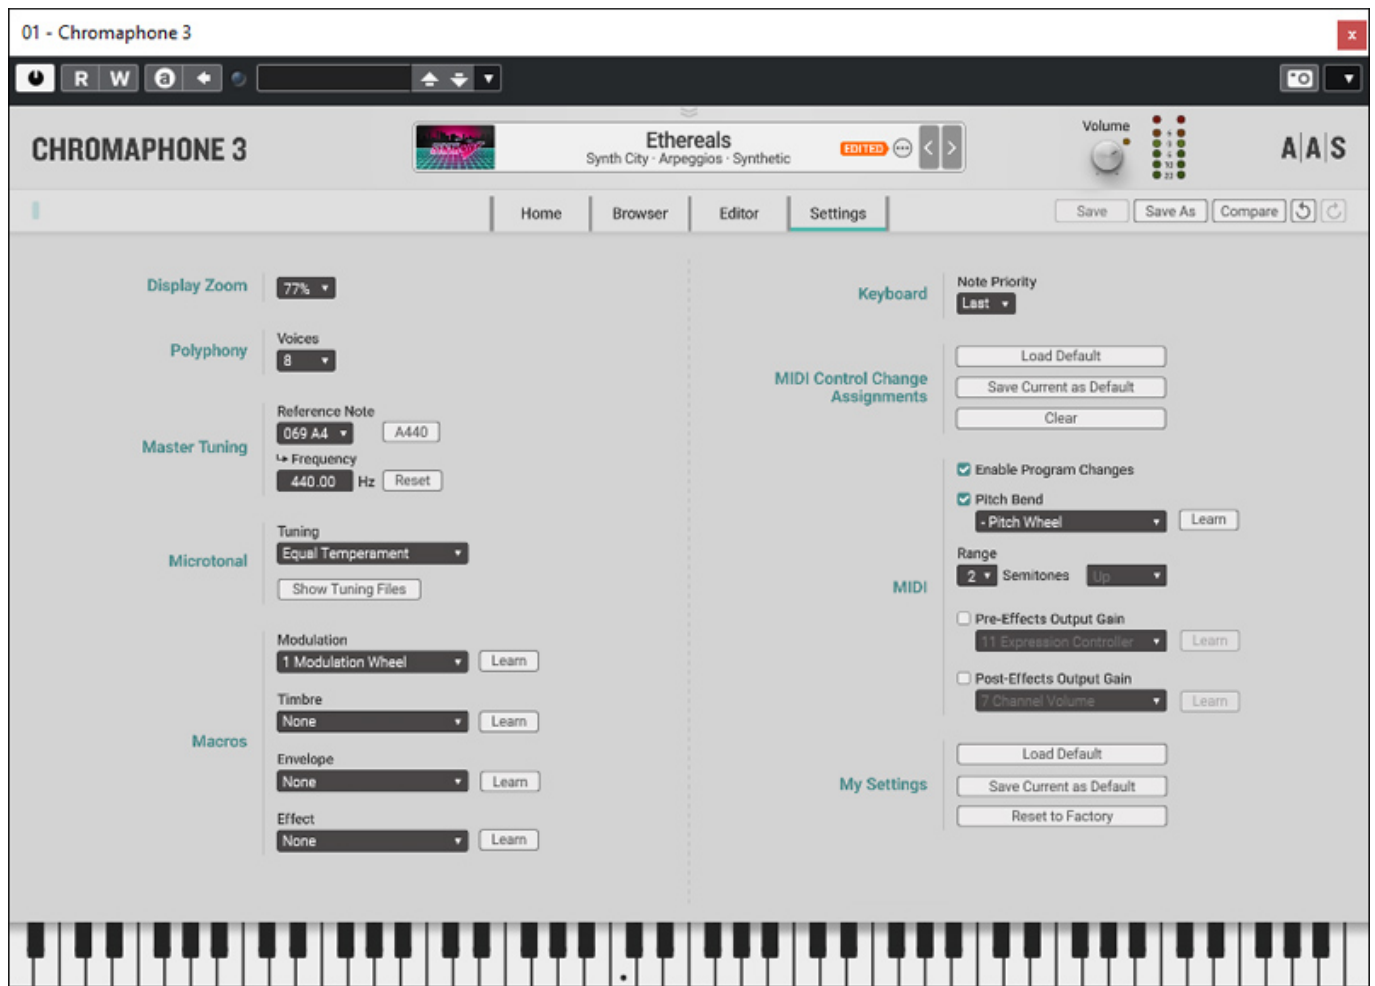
01 - Chromaphone 3

R W a

CHROMAPHONE 3

Ethereals
Synth City · Arpeggios · Synthetic
EDITED

Volume

A|A|S

Home Browser Editor Settings

Save Save As Compare

Display Zoom
77%

Polyphony
Voices
8

Master Tuning
Reference Note
069 A4
A440
↳ Frequency
440.00 Hz Reset

Microtonal
Tuning
Equal Temperament
Show Tuning Files

Macros
Modulation
1 Modulation Wheel
Learn
Timbre
None
Learn
Envelope
None
Learn
Effect
None
Learn

Keyboard
Note Priority
Last

MIDI Control Change Assignments
Load Default
Save Current as Default
Clear

MIDI
Enable Program Changes
Pitch Bend
- Pitch Wheel
Learn
Range
2 Semitones Up
Pre-Effects Output Gain
11 Expression Controller
Learn
Post-Effects Output Gain
7 Channel Volume
Learn

My Settings
Load Default
Save Current as Default
Reset to Factory